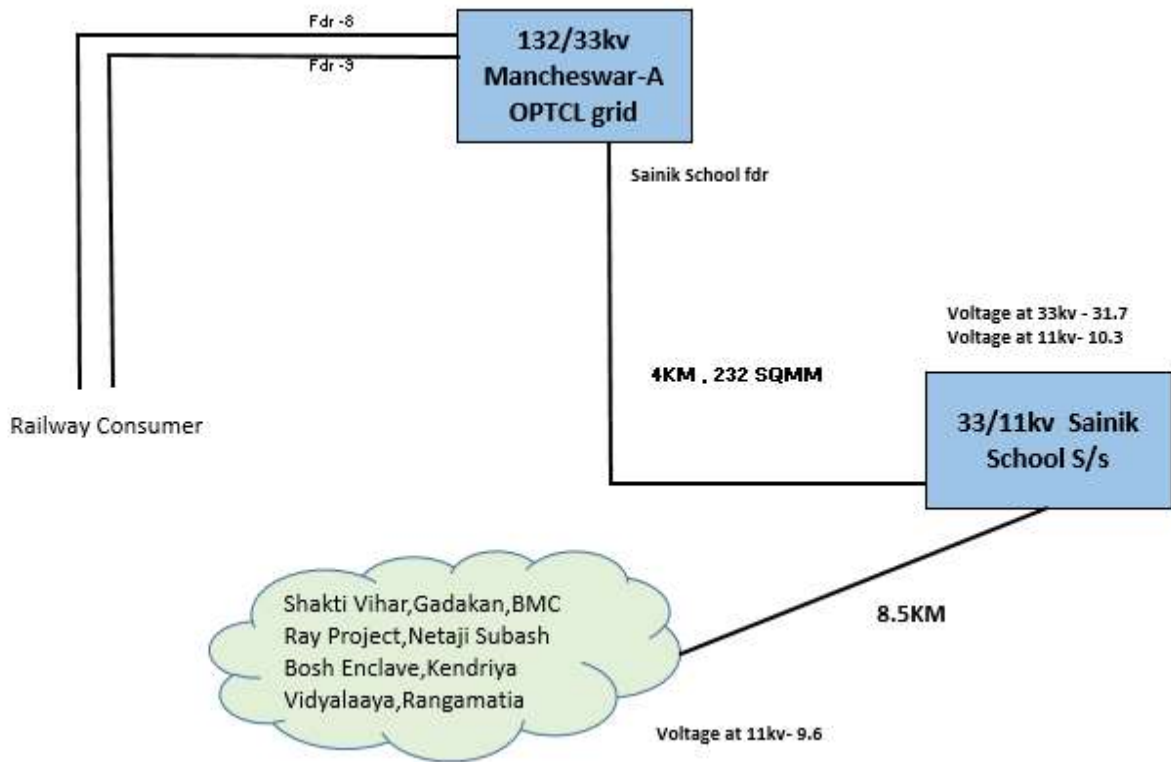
Fdr -8

Fdr -9

132/33kv Mancheswar-A OPTCL grid

Sainik School fdr

Voltage at 33kv - 31.7
Voltage at 11kv- 10.3

4KM , 232 SQMM

Railway Consumer

33/11kv Sainik School S/s

Shakti Vihar,Gadakan,BMC Ray Project,Netaji Subash Bosh Enclave,Kendriya Vidyalaaya,Rangamatia

8.5KM

Voltage at 11kv- 9.6